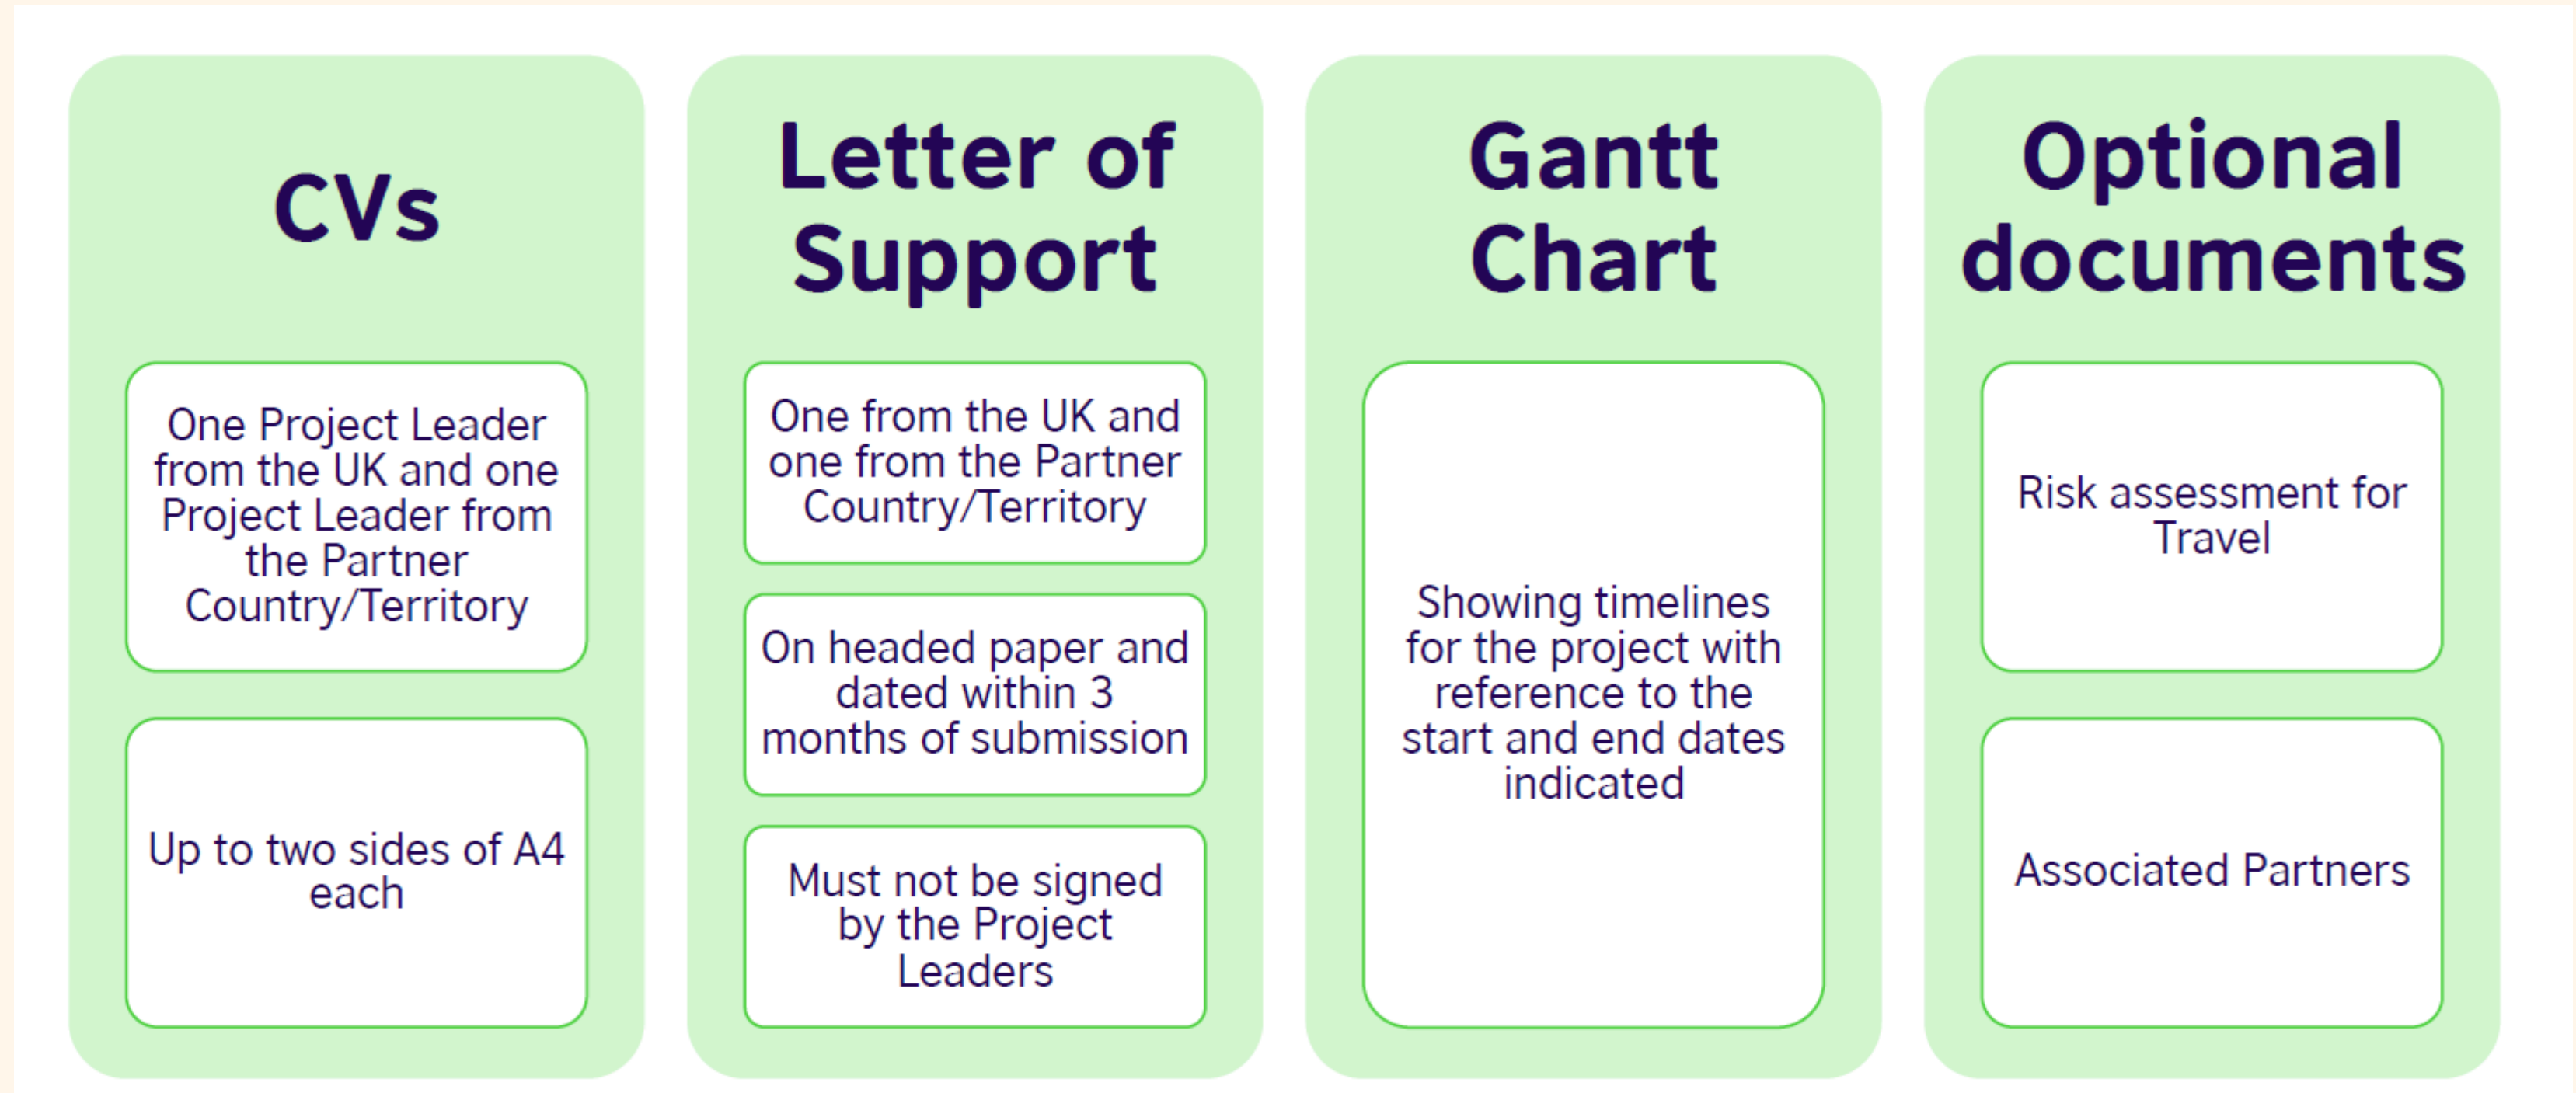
CVs

One Project Leader from the UK and one Project Leader from the Partner Country/Territory

Up to two sides of A4 each

Letter of Support

One from the UK and one from the Partner Country/Territory

On headed paper and dated within 3 months of submission

Must not be signed by the Project Leaders

Gantt Chart

Showing timelines for the project with reference to the start and end dates indicated

Optional documents

Risk assessment for Travel

Associated Partners